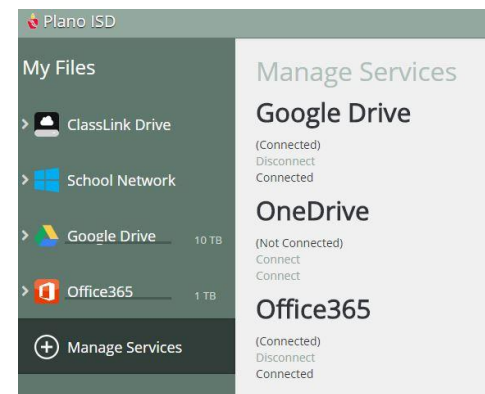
Plano ISD

My Files

ClassLink Drive

School Network

Google Drive 10 TB

Office365 1 TB

Manage Services

Manage Services

Google Drive

(Connected)
Disconnect
Connected

OneDrive

(Not Connected)
Connect
Connect

Office365

(Connected)
Disconnect
Connected